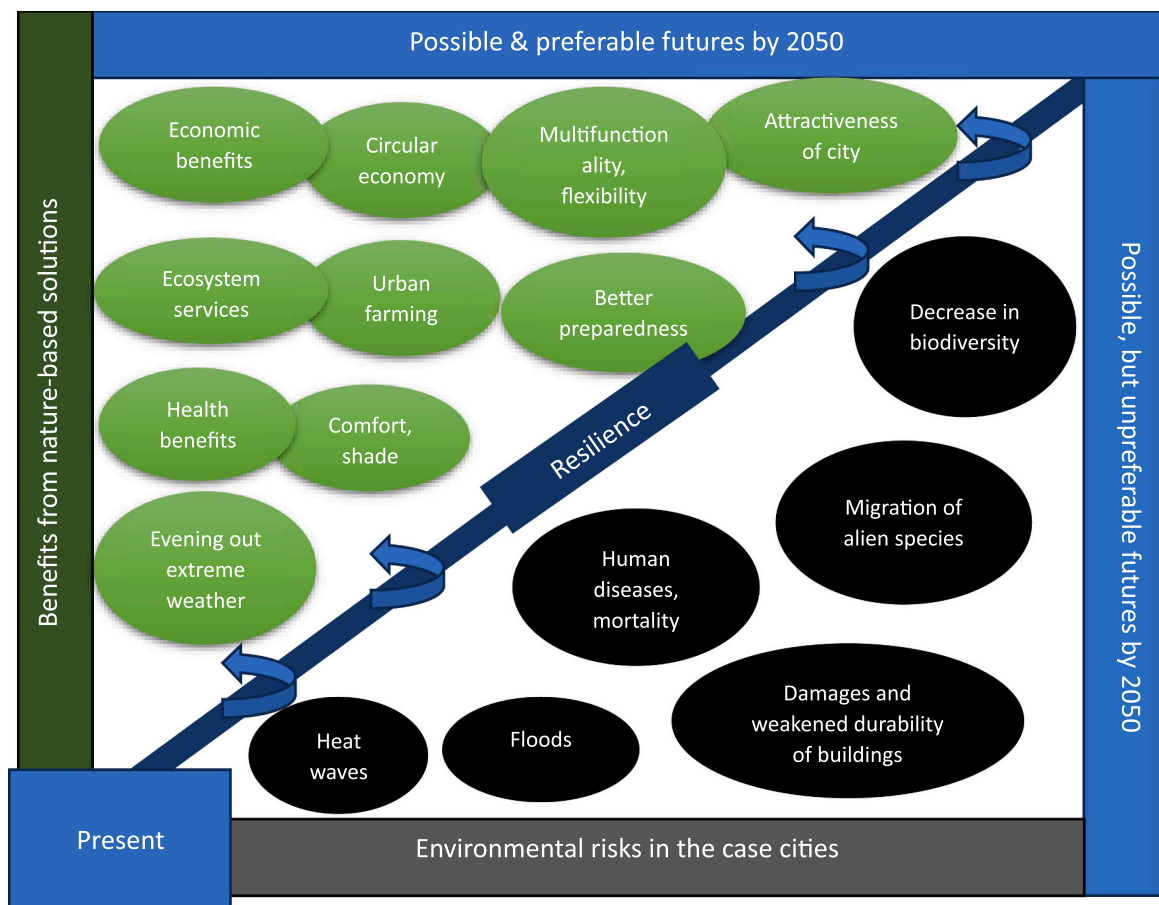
Possible & preferable futures by 2050

Benefits from nature-based solutions

Economic benefits

Circular economy

Multifunctionality, flexibility

Attractiveness of city

Ecosystem services

Urban farming

Better preparedness

Health benefits

Comfort, shade

Evening out extreme weather

Resilience

Possible, but unpreferable futures by 2050

Decrease in biodiversity

Migration of alien species

Human diseases, mortality

Damages and weakened durability of buildings

Heat waves

Floods

Present

Environmental risks in the case cities